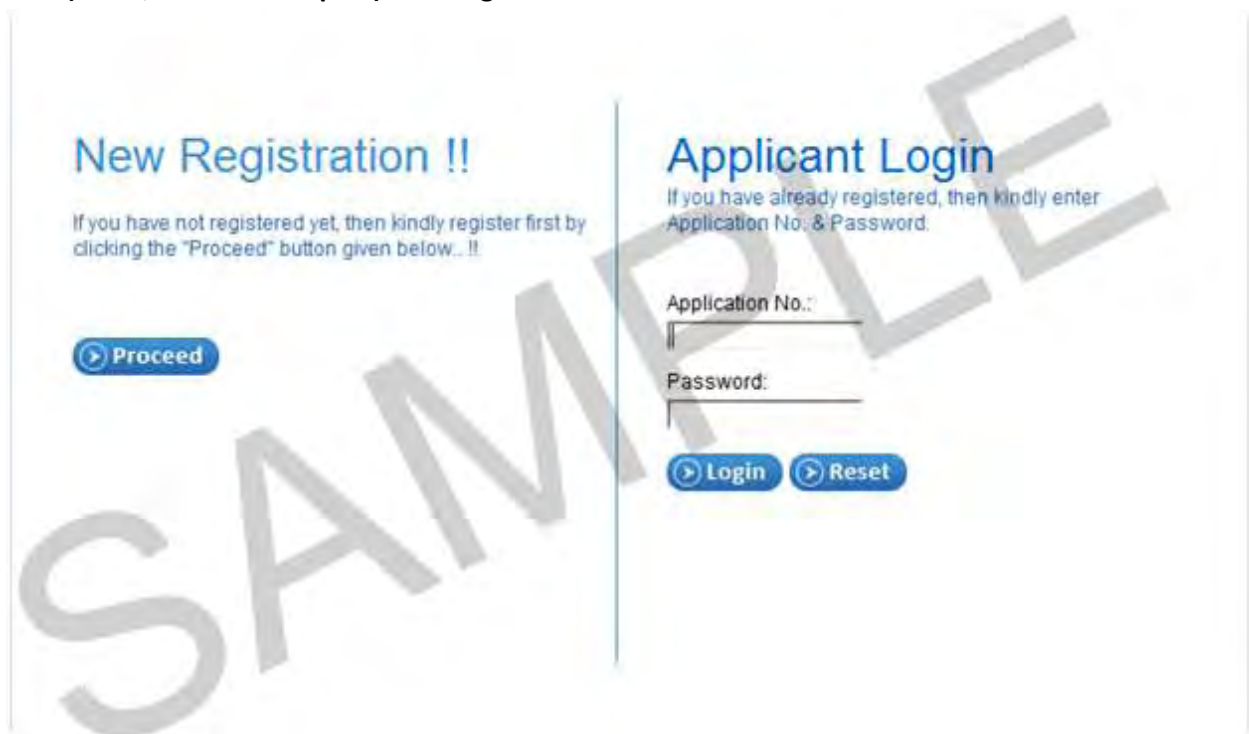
New Registration !!

If you have not registered yet, then kindly register first by clicking the "Proceed" button given below.. !!

Proceed

Applicant Login

If you have already registered, then kindly enter Application No. & Password.

Application No.:

Password:

Login Reset

SAMPLE